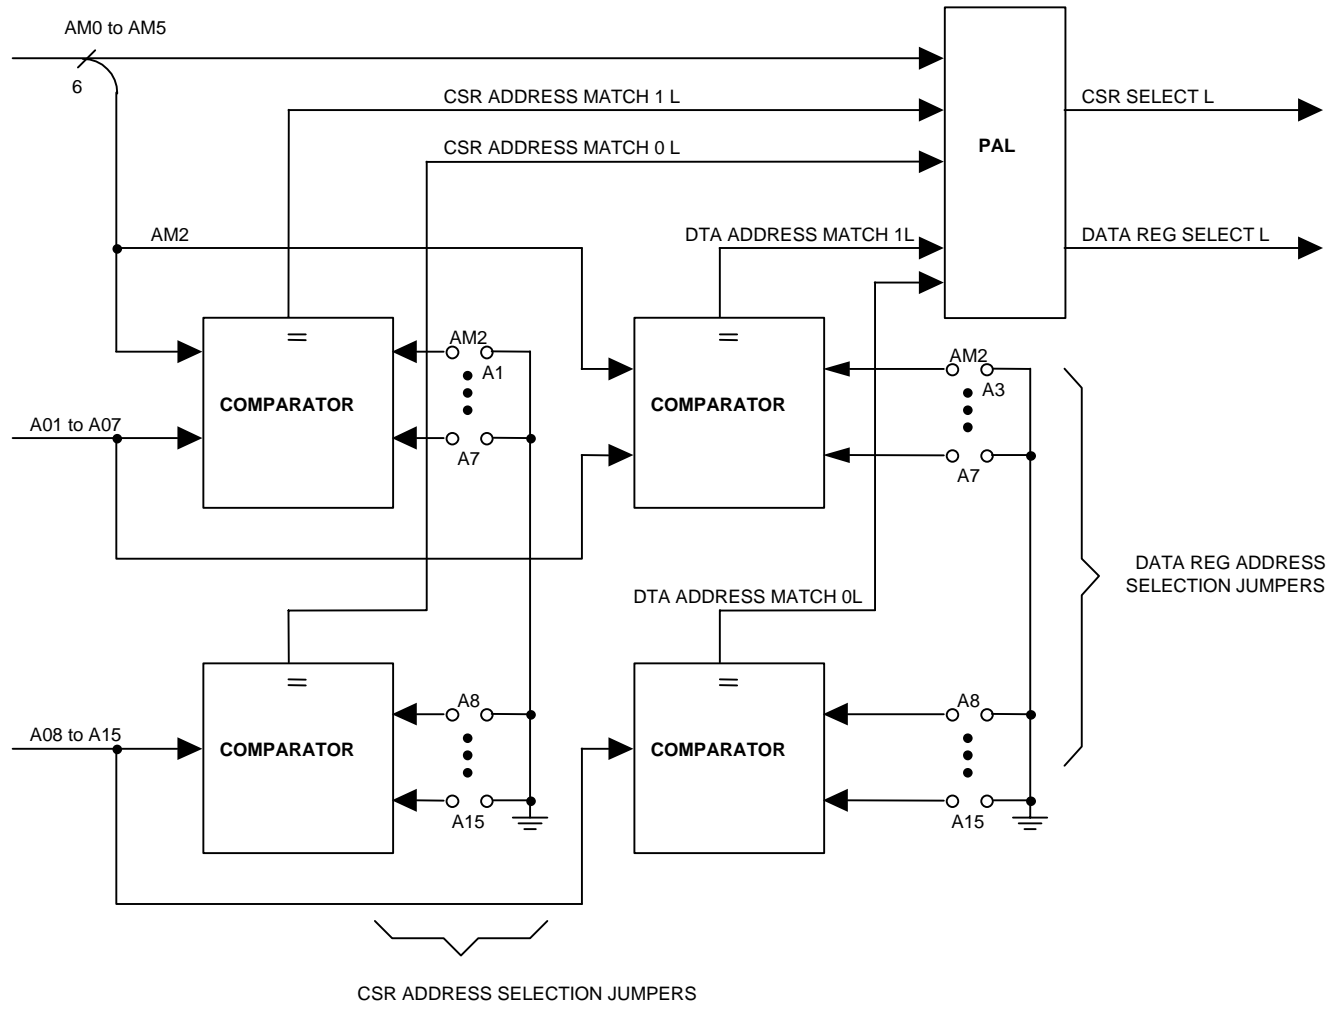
AM0 to AM5
6
CSR ADDRESS MATCH 1 L
CSR ADDRESS MATCH 0 L
PAL
CSR SELECT L
DATA REG SELECT L
AM2
DTA ADDRESS MATCH 1L
=
COMPARATOR
AM2
A1
A7
A01 to A07
=
COMPARATOR
AM2
A3
A7
DATA REG ADDRESS SELECTION JUMPERS
DTA ADDRESS MATCH 0L
=
COMPARATOR
A8
A15
A08 to A15
=
COMPARATOR
A8
A15
CSR ADDRESS SELECTION JUMPERS